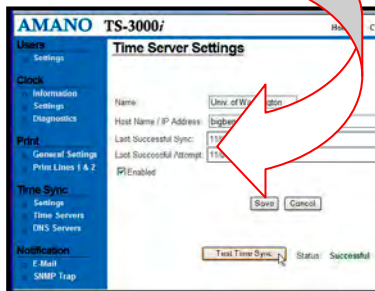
AMANO TS-3000*i*

Ho

C

Users
Settings

Clock
Information
Settings
Diagnostics

Print
General Settings
Print Lines 1 & 2

Time Sync
Settings
Time Servers
DNS Servers

Notification
E-Mail
SNMP Trap

Time Server Settings

Name: Univ. of W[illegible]gton

Host Name / IP Address: bigben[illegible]

Last Successful Sync: 11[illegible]

Last Successful Attempt: 11/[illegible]

Enabled

Save Cancel

Test Time Sync Status: Successful